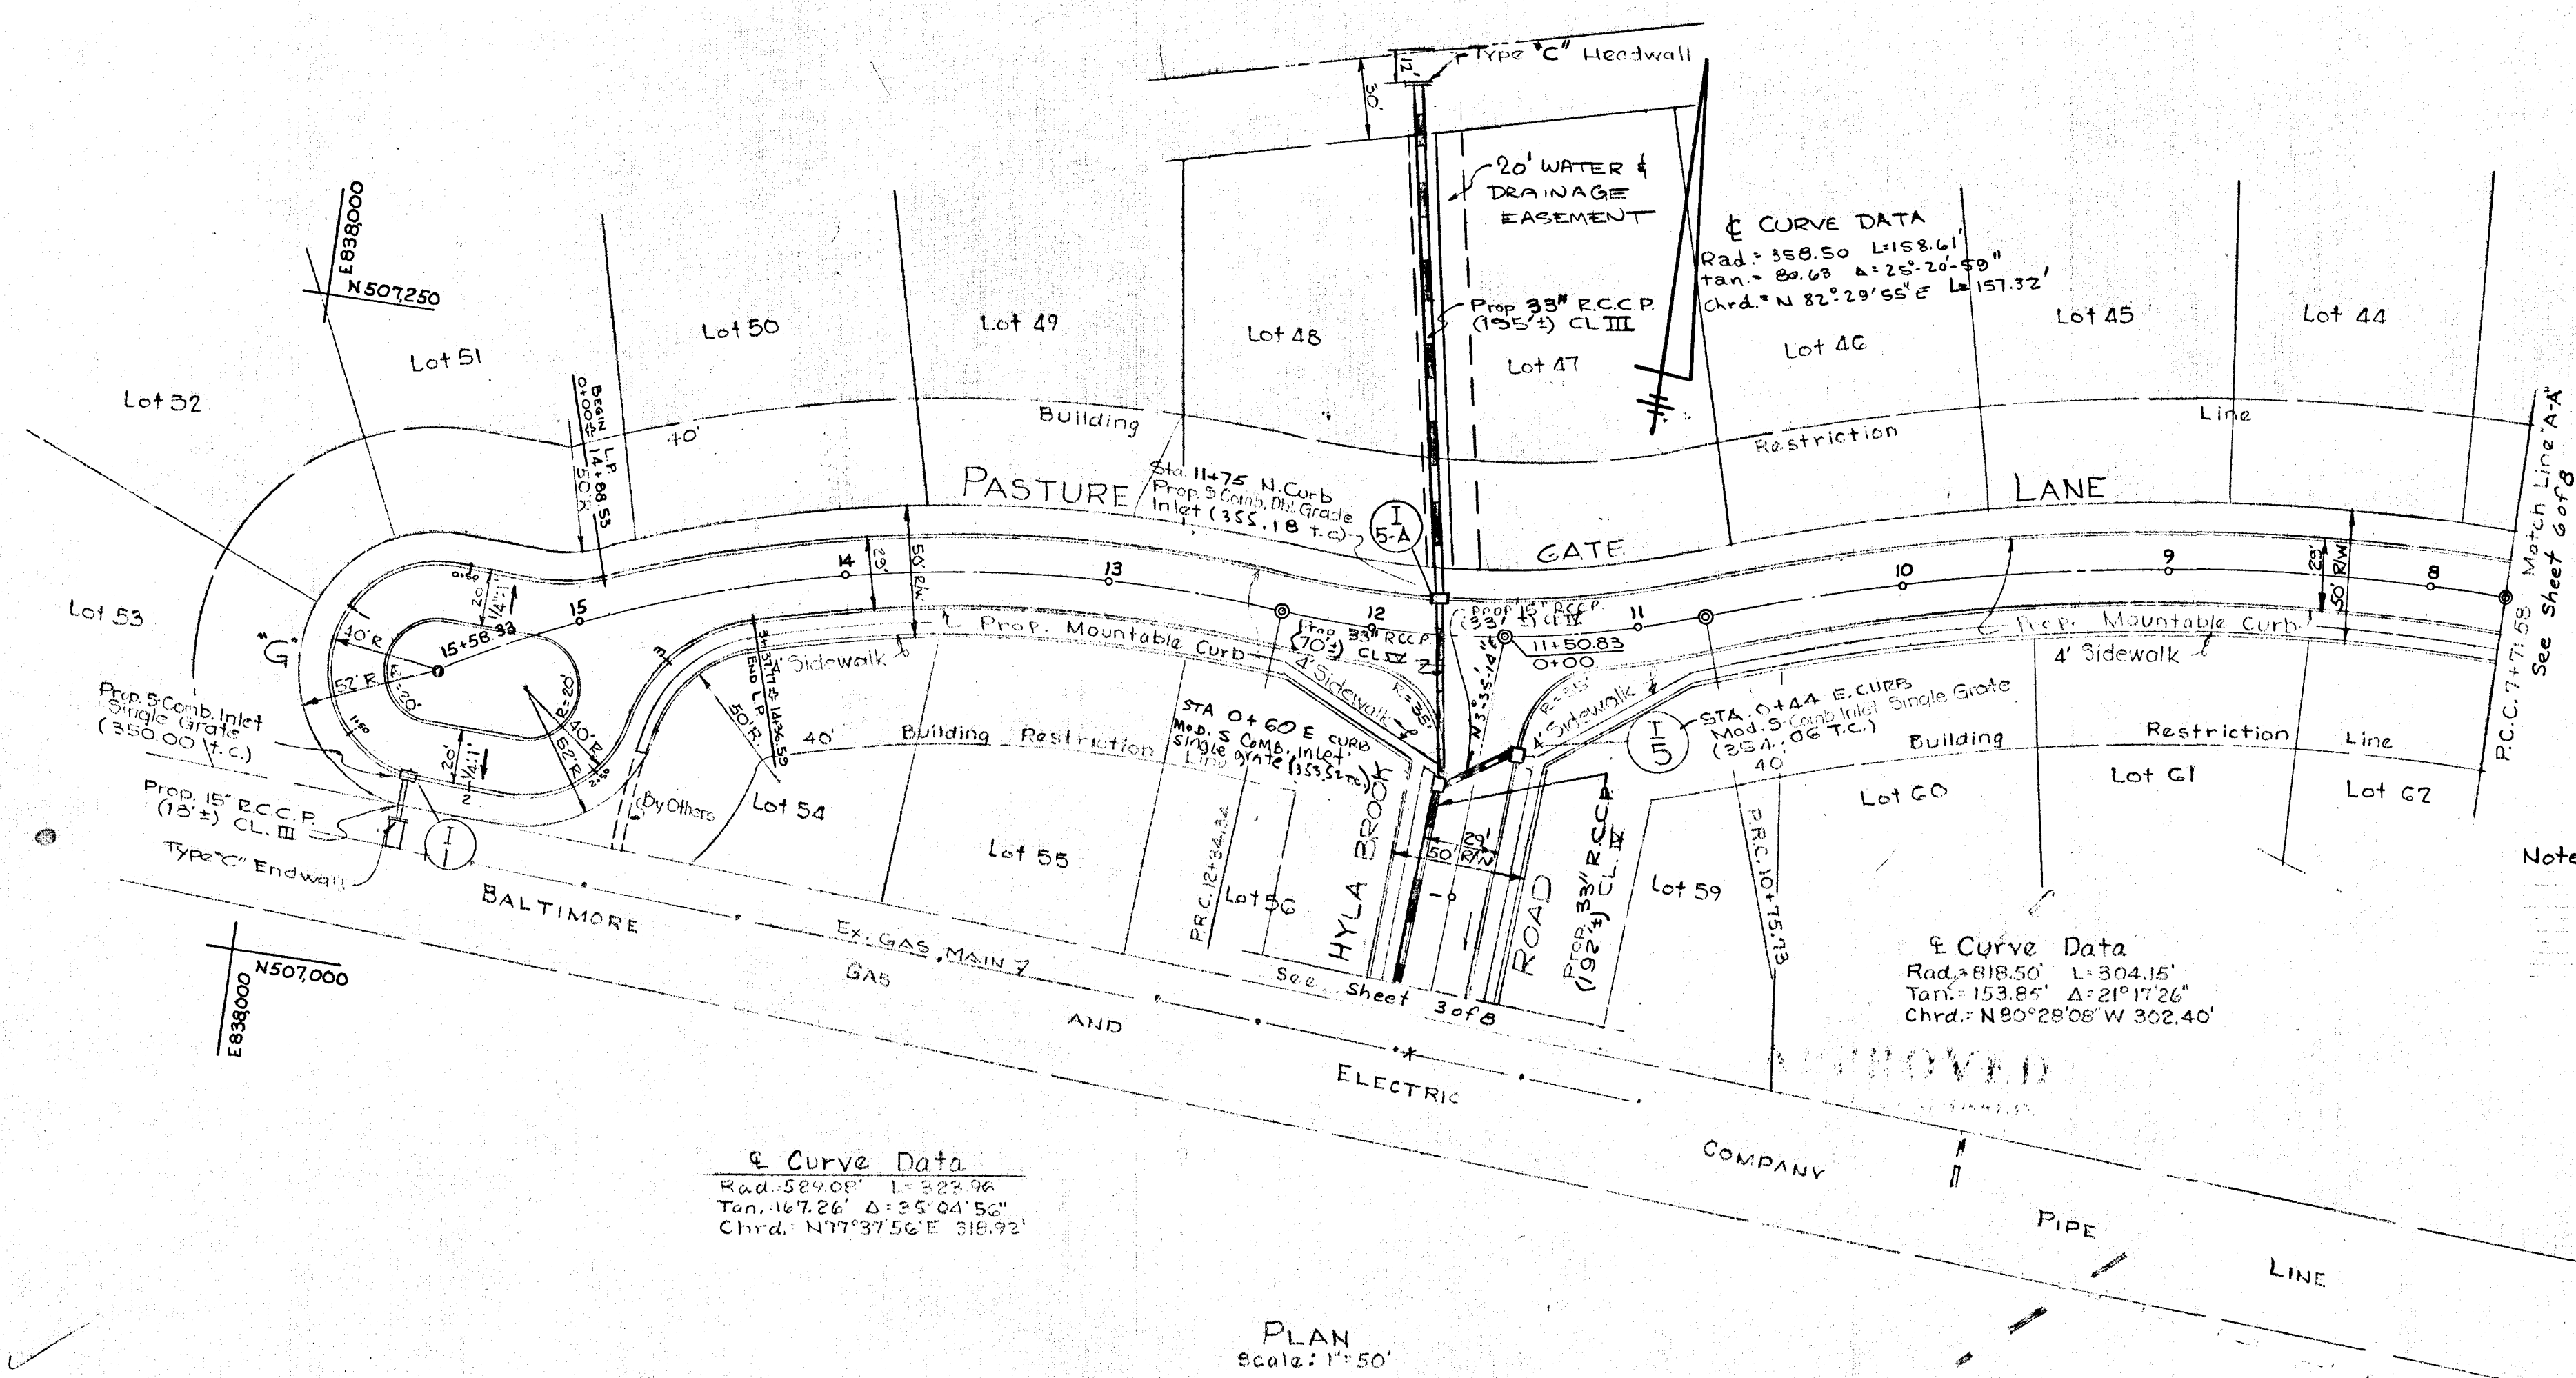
Type "C" Headwall

12'

30'

20' WATER & DRAINAGE EASEMENT

℄ CURVE DATA
Rad.= 358.50 L=158.61'
tan.= 80.63 Δ=25°-20'-59"
Chrd.= N 82°29'55" E L=157.32'

E838,000
N507,250

Lot 50
Lot 49
Lot 48
Lot 47
Lot 46
Lot 45
Lot 44
Lot 51
Lot 52

Prop 33" R.C.C.P. (195'±) CL III

BEGIN L.P. 0+00± 14+88.53 50'R

40'
Building
Line
Restriction

PASTURE
Sta. 11+75 N. Curb Prop. S Comb. Dbl. Grade Inlet (355.18 t.c.)
I 5-A
LANE
GATE

Match Line 'A-A' See Sheet 6 of 8

14 13 12 11 10 9 8 15

20' 14:1
50' R/W
29'
29'
50' R/W

Lot 53
"G"
40'R
15+58.33
52'R
20'
20'
40'R
52'R
R=20'

℄ Prop. Mountable Curb
4' Sidewalk
Prop. 33" RCCP (70'±) CL IV
Prop. 15" RCCP (33'±) CL IV
11+50.83
0+00
℄ Prop. Mountable Curb
4' Sidewalk
R=35'
4' Sidewalk
N3°35'14"

Prop. S Comb. Inlet Single Grate (350.00 t.c.)
END L.P. 14+36.59
50'R
40'
Building Restriction Line
STA 0+60 E CURB Mod. S Comb. Inlet Single grate (353.52 T.C.)
STA 0+44 E. CURB Mod. S Comb Inlet Single Grate (354.06 T.C.)
I 5
Building
Restriction
Line
40

Prop. 15" R.C.C.P. (18'±) CL. III
I 1
Type "C" Endwall
By Others
Lot 54
Lot 55
Lot 56
P.R.C. 12+34.34
HYLA BROOK
ROAD
50' R/W
29'
Prop 33" R.C.C.P. (192'±) CL. IV
Lot 59
Lot 60
Lot 61
Lot 62
P.R.C. 10+75.73
P.C.C. 7+71.58

Note

BALTIMORE
GAS
AND
ELECTRIC
COMPANY
PIPE
LINE
Ex. GAS MAIN
See Sheet 3 of 8

N507,000
E838,000

℄ Curve Data
Rad.=818.50' L=304.15'
Tan.=153.85' Δ=21°17'26"
Chrd.= N80°28'08" W 302.40'

APPROVED

℄ Curve Data
Rad.=529.08' L=323.96
Tan.=167.26' Δ=35°04'56"
Chrd. N77°37'56"E 318.92'

PLAN
Scale: 1"=50'